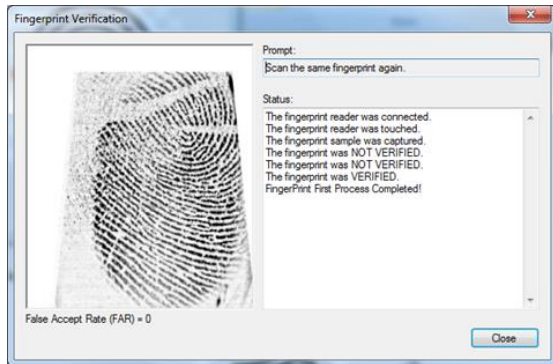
Fingerprint Verification

Prompt:
Scan the same fingerprint again.

Status:
The fingerprint reader was connected.
The fingerprint reader was touched.
The fingerprint sample was captured.
The fingerprint was NOT VERIFIED.
The fingerprint was NOT VERIFIED.
The fingerprint was VERIFIED.
FingerPrint First Process Completed!

False Accept Rate (FAR) = 0

Close